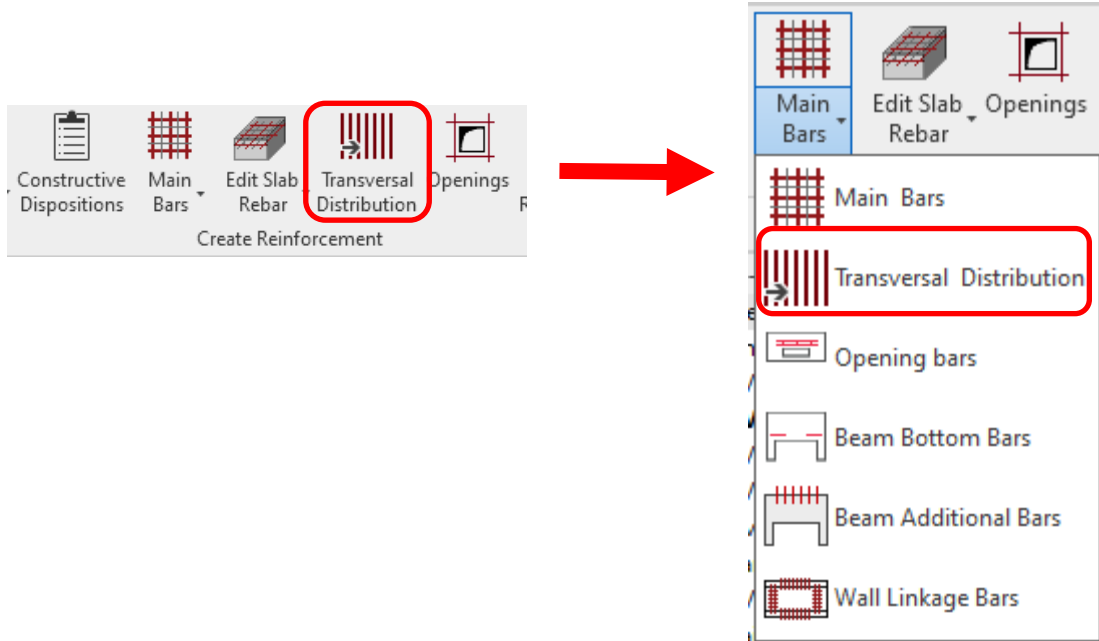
Constructive Dispositions
Main Bars
Edit Slab Rebar
Transversal Distribution
Openings
R
Create Reinforcement

Main Bars
Edit Slab Rebar
Openings
Main Bars
Transversal Distribution
Opening bars
Beam Bottom Bars
Beam Additional Bars
Wall Linkage Bars